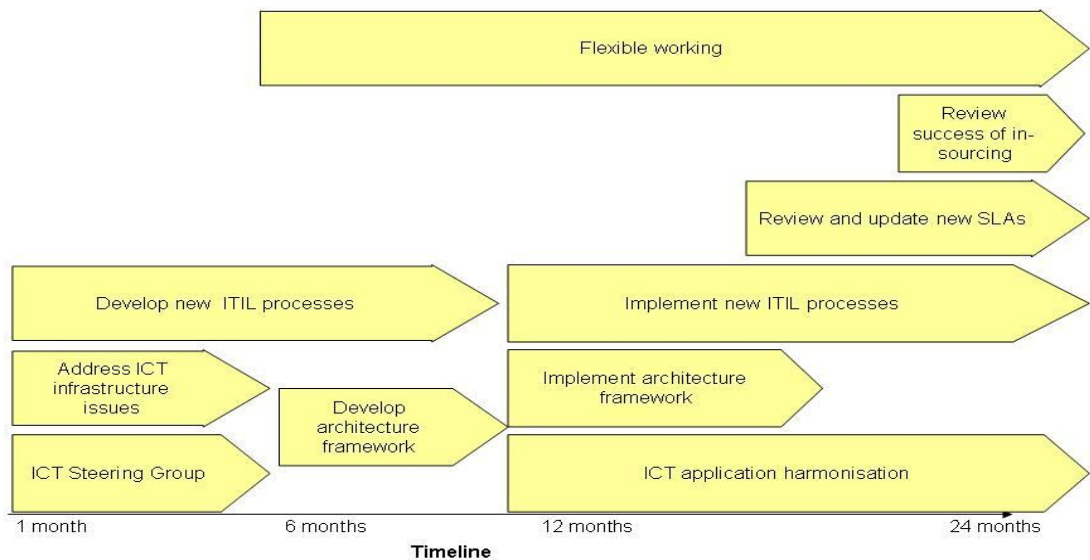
Flexible working

Review success of in-sourcing

Review and update new SLAs

Develop new ITIL processes

Implement new ITIL processes

Address ICT infrastructure issues

Develop architecture framework

Implement architecture framework

ICT Steering Group

ICT application harmonisation

1 month

6 months

12 months

24 months

Timeline